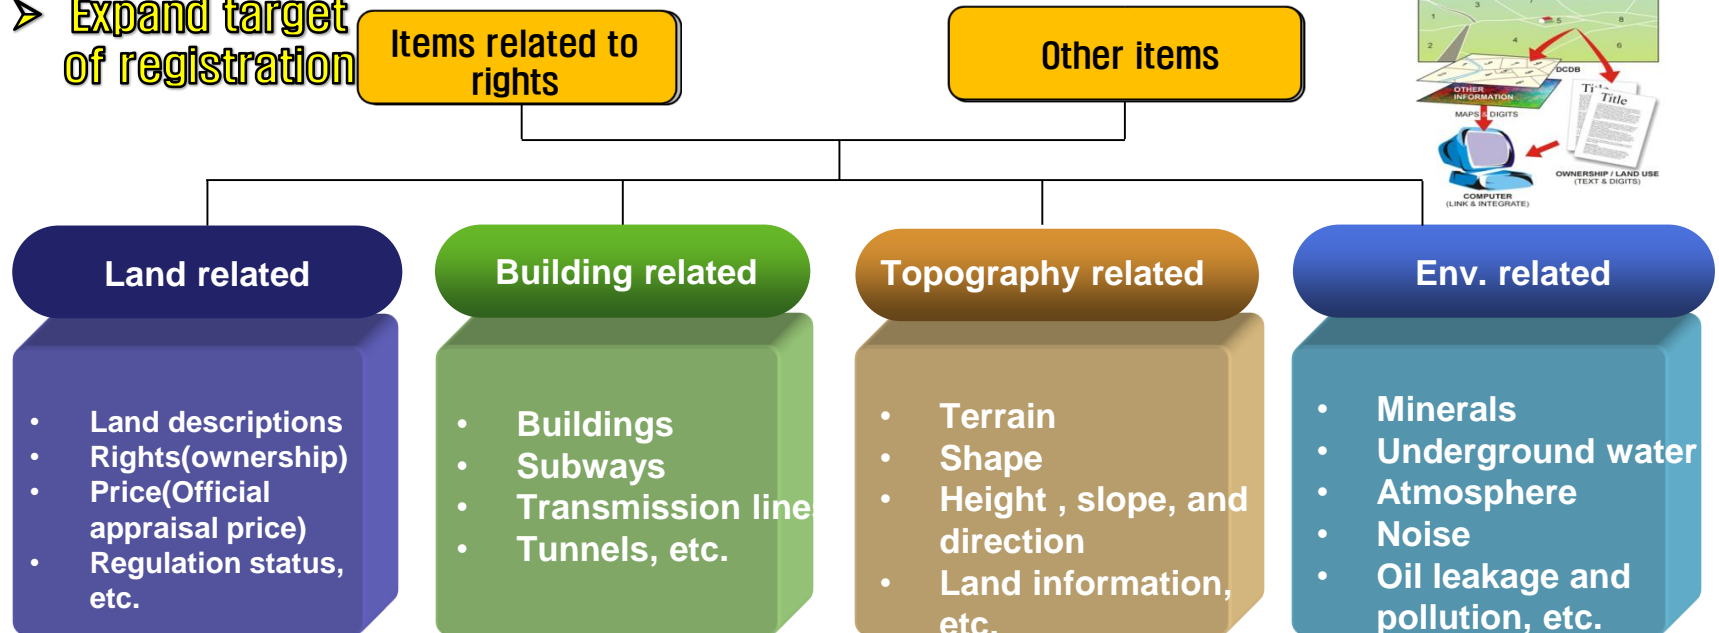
➢ Expand target of registration

Items related to rights

Other items

DCDB
OTHER INFORMATION
MAPS DIGITS
Title
COMPUTER (LINK & INTEGRATE)
OWNERSHIP / LAND USE (TEXT & DIGITS)

Land related

- Land descriptions
- Rights(ownership)
- Price(Official appraisal price)
- Regulation status, etc.

Building related

- Buildings
- Subways
- Transmission line
- Tunnels, etc.

Topography related

- Terrain
- Shape
- Height , slope, and direction
- Land information, etc.

Env. related

- Minerals
- Underground water
- Atmosphere
- Noise
- Oil leakage and pollution, etc.